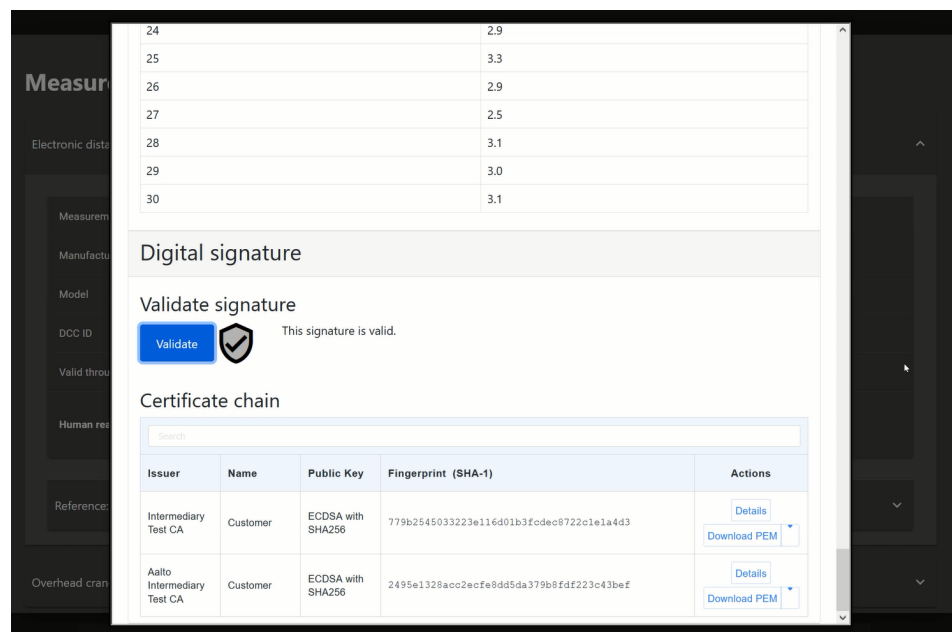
Measur

Electronic dista

Measurem

Manufactu

Model

DCC ID

Valid throu

Human rea

Reference:

Overhead cran

| 24 | 2.9 |
|---|---|
| 25 | 3.3 |
| 26 | 2.9 |
| 27 | 2.5 |
| 28 | 3.1 |
| 29 | 3.0 |
| 30 | 3.1 |

Digital signature

Validate signature

Validate

This signature is valid.

Certificate chain

Search

| Issuer | Name | Public Key | Fingerprint (SHA-1) | Actions |
|---|---|---|---|---|
| Intermediary Test CA | Customer | ECDSA with SHA256 | 779b2545033223e116d01b3fcdec8722c1e1a4d3 | Details Download PEM |
| Aalto Intermediary Test CA | Customer | ECDSA with SHA256 | 2495e1328acc2ecfe8dd5da379b8fdf223c43bef | Details Download PEM |